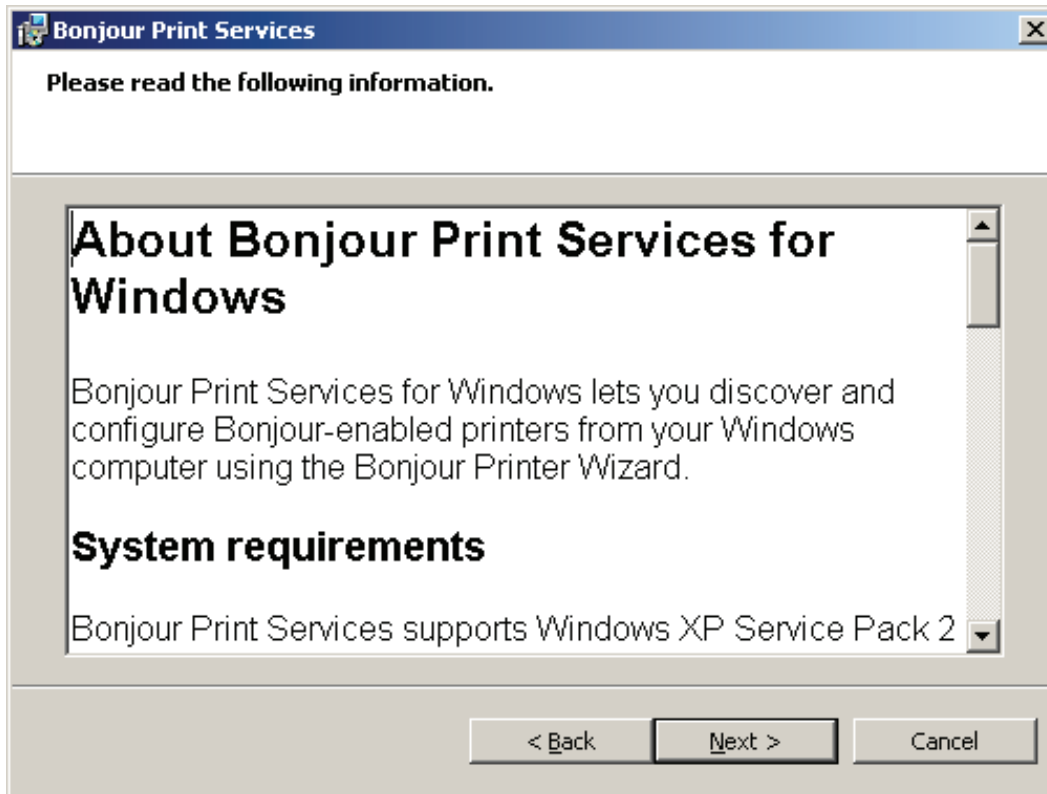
Bonjour Print Services

Please read the following information.

About Bonjour Print Services for Windows

Bonjour Print Services for Windows lets you discover and configure Bonjour-enabled printers from your Windows computer using the Bonjour Printer Wizard.

System requirements

Bonjour Print Services supports Windows XP Service Pack 2

< Back

Next >

Cancel